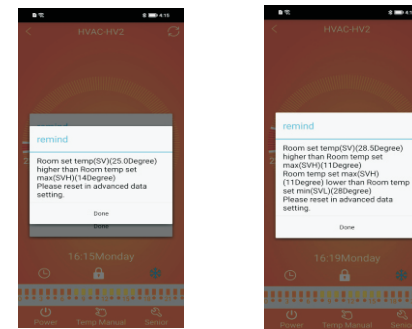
4:15

HVAC-HV2

remind

Room set temp(SV)(25.0Degree) higher than Room temp set max(SVH)(14Degree)
Please reset in advanced data setting.

Done

Done

16:15Monday

Power Temp Manual Senior

HVAC-HV2

remind

Room set temp(SV)(28.5Degree) higher than Room temp set max(SVH)(11Degree)
Room temp set max(SVH) (11Degree) lower than Room temp set min(SVL)(28Degree)
Please reset in advanced data setting.

Done

16:19Monday

Power Temp Manual Senior